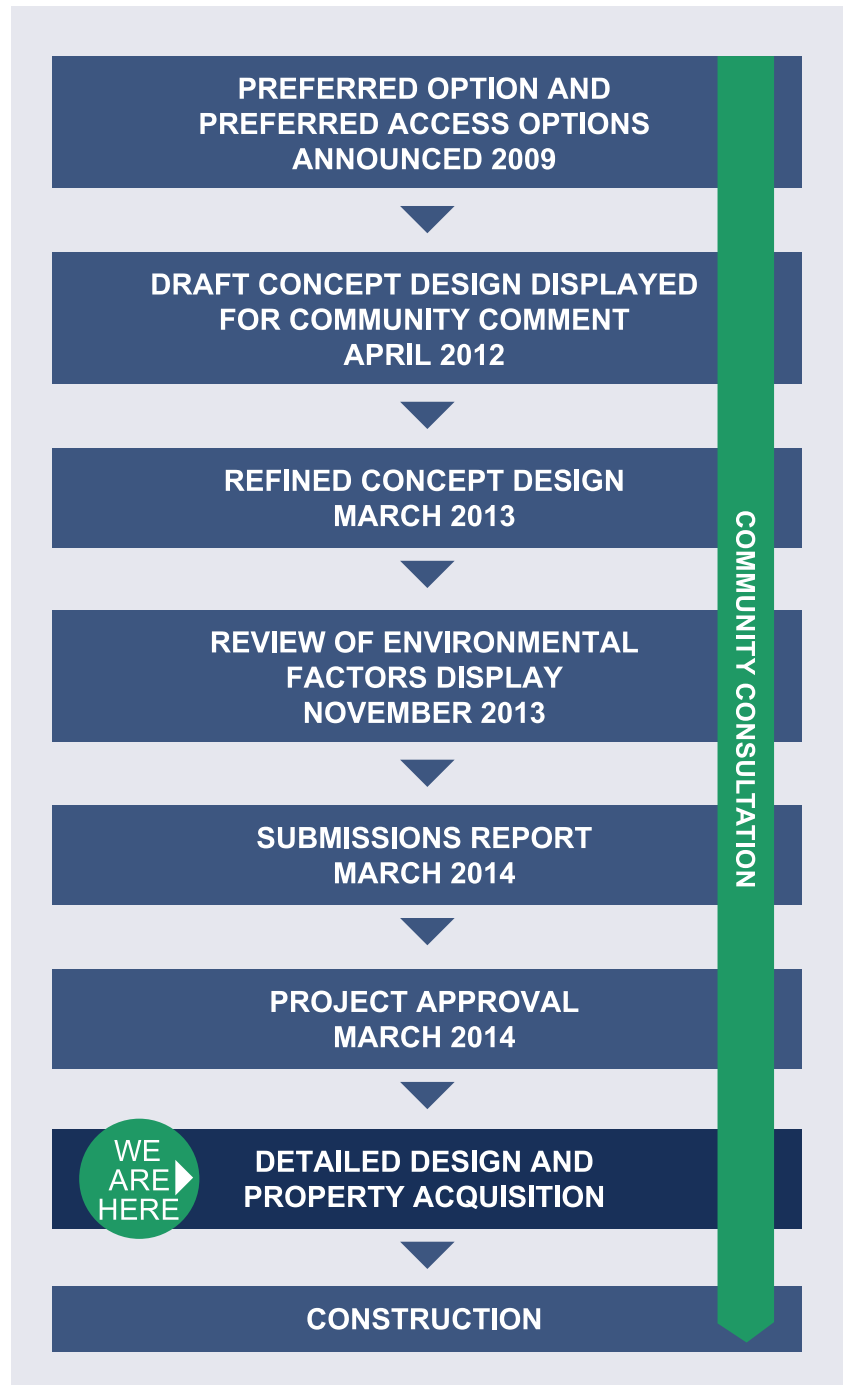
PREFERRED OPTION AND PREFERRED ACCESS OPTIONS ANNOUNCED 2009

DRAFT CONCEPT DESIGN DISPLAYED FOR COMMUNITY COMMENT APRIL 2012

REFINED CONCEPT DESIGN MARCH 2013

REVIEW OF ENVIRONMENTAL FACTORS DISPLAY NOVEMBER 2013

SUBMISSIONS REPORT MARCH 2014

PROJECT APPROVAL MARCH 2014

WE ARE HERE

DETAILED DESIGN AND PROPERTY ACQUISITION

CONSTRUCTION

COMMUNITY CONSULTATION